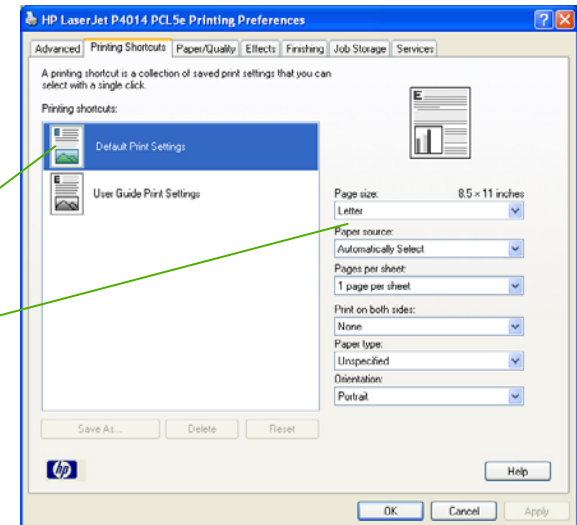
HP LaserJet P4014 PCL5e Printing Preferences

Advanced | Printing Shortcuts | Paper/Quality | Effects | Finishing | Job Storage | Services

A printing shortcut is a collection of saved print settings that you can select with a single click.

Printing shortcuts:

Default Print Settings

User Guide Print Settings

Page size: 8.5 × 11 inches
Letter
Paper source:
Automatically Select
Pages per sheet:
1 page per sheet
Print on both sides:
None
Paper type:
Unspecified
Orientation:
Portrait

Save As... Delete Reset

hp

Help

OK Cancel Apply